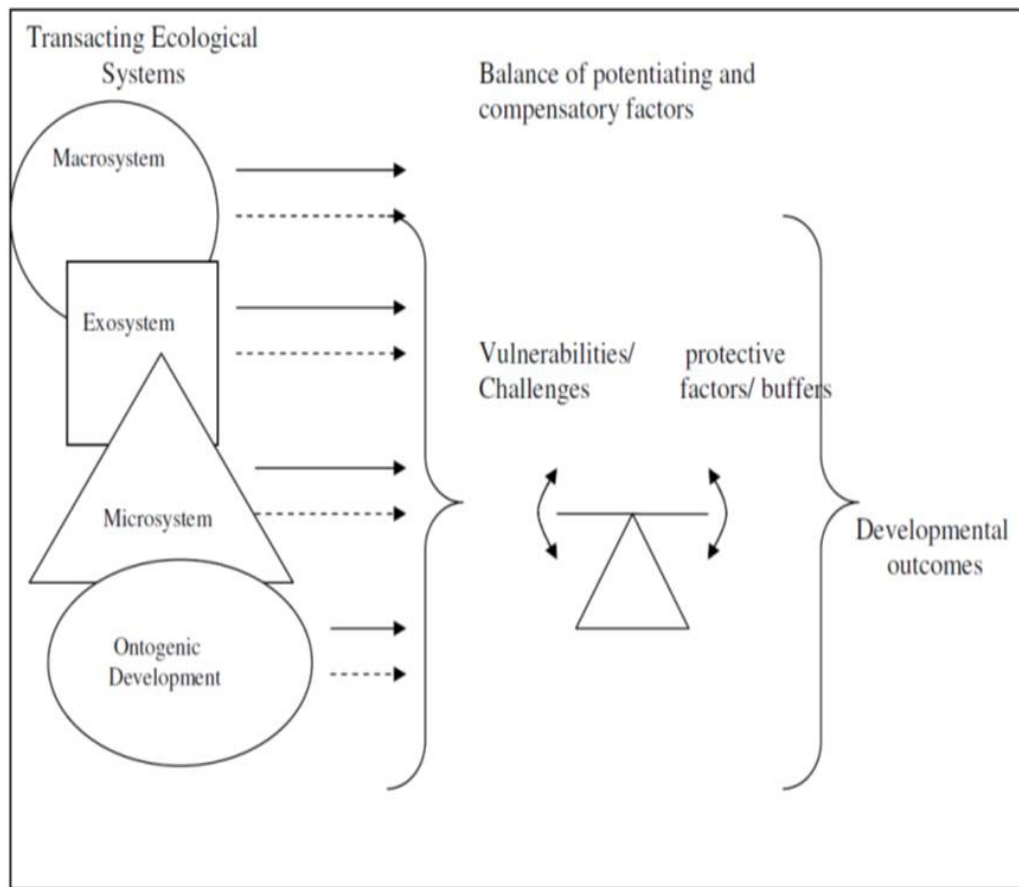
Transacting Ecological Systems

Balance of potentiating and compensatory factors

Macrosystem

Exosystem

Vulnerabilities/ Challenges

protective factors/ buffers

Microsystem

Developmental outcomes

Ontogenic Development